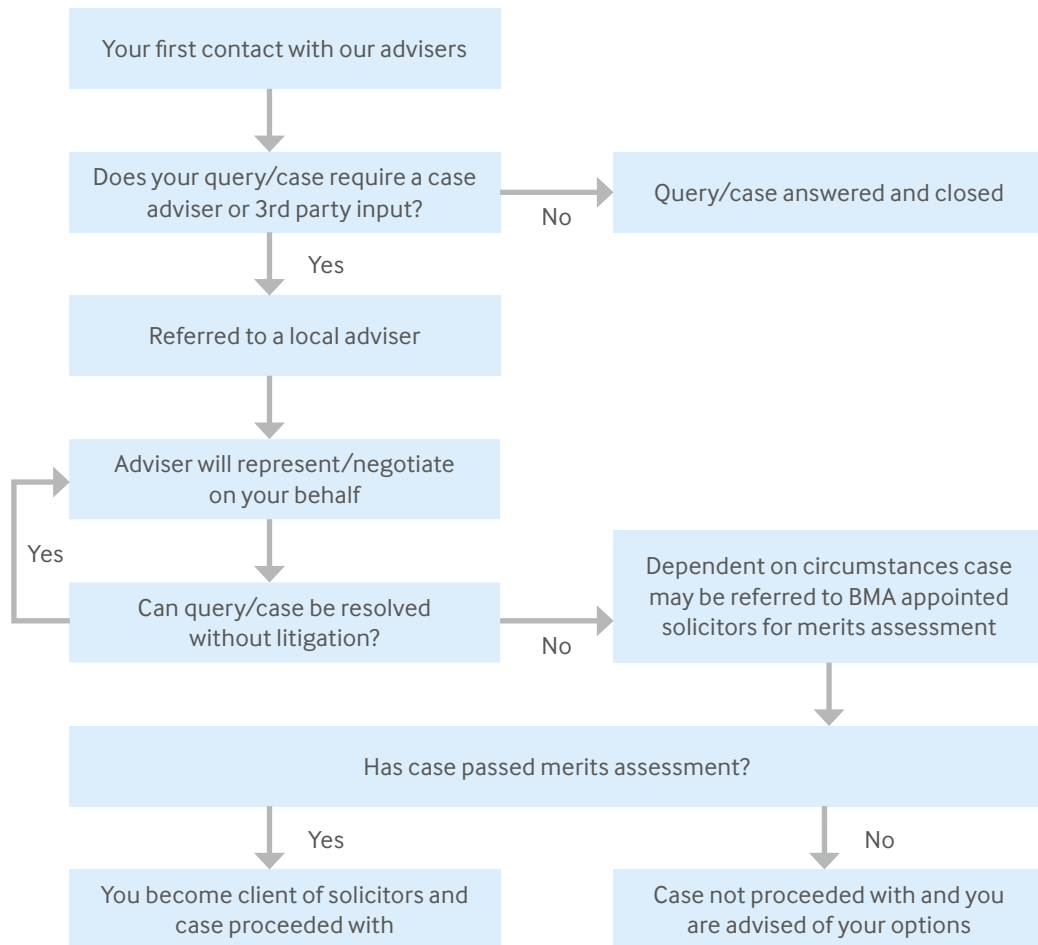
Your first contact with our advisers

Does your query/case require a case adviser or 3rd party input?

No

Query/case answered and closed

Yes

Referred to a local adviser

Adviser will represent/negotiate on your behalf

Yes

Can query/case be resolved without litigation?

No

Dependent on circumstances case may be referred to BMA appointed solicitors for merits assessment

Has case passed merits assessment?

Yes

No

You become client of solicitors and case proceeded with

Case not proceeded with and you are advised of your options